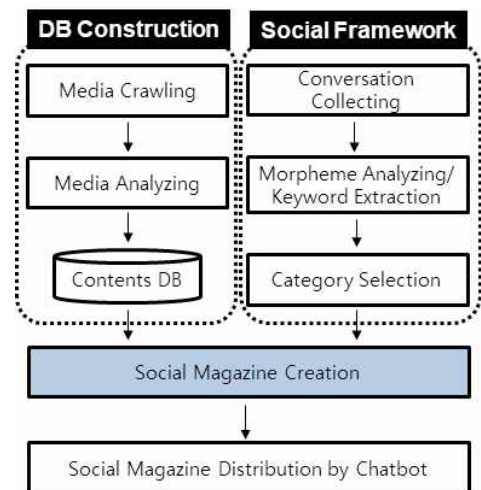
DB Construction

Media Crawling

Media Analyzing

Contents DB

Social Framework

Conversation Collecting

Morpheme Analyzing/ Keyword Extraction

Category Selection

Social Magazine Creation

Social Magazine Distribution by Chatbot